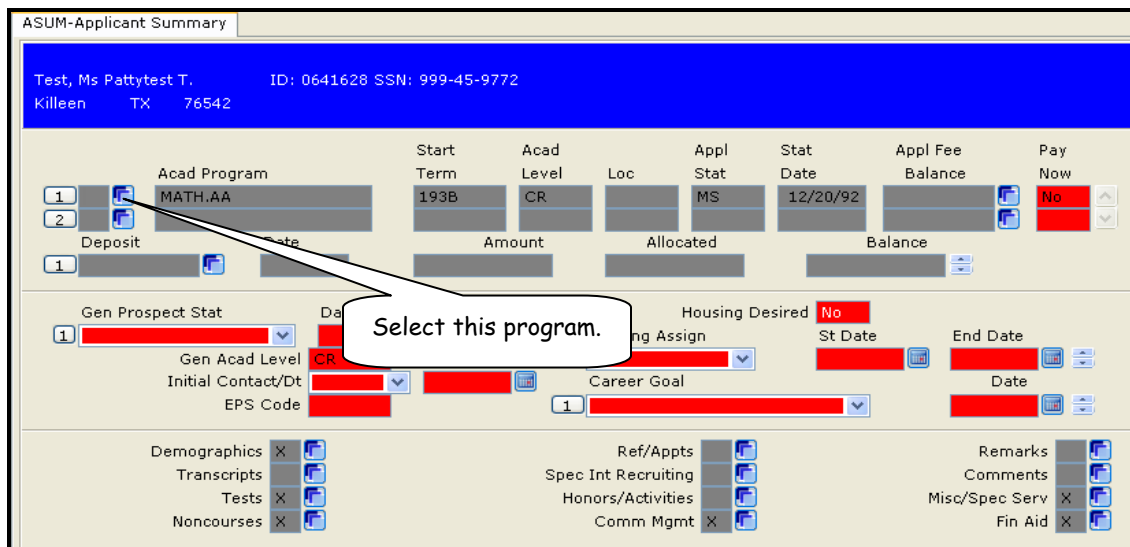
ASUM-Applicant Summary

Test, Ms Pattytest T. ID: 0641628 SSN: 999-45-9772
Killeen TX 76542

| | Acad Program | Start Term | Acad Level | Loc | Appl Stat | Stat Date | Appl Fee Balance | Pay Now |
|---|---|---|---|---|---|---|---|---|
| 1 | MATH.AA | 193B | CR | | MS | 12/20/92 | | No |
| 2 | | | | | | | | |

Deposit Date Amount Allocated Balance
1

Gen Prospect Stat Da
1

Select this program.

Housing Desired No
ng Assign St Date End Date
Gen Acad Level CR
Initial Contact/Dt Career Goal Date
EPS Code 1

Demographics X
Transcripts
Tests X
Noncourses X
Ref/Appts
Spec Int Recruiting
Honors/Activities
Comm Mgmt X
Remarks
Comments
Misc/Spec Serv X
Fin Aid X